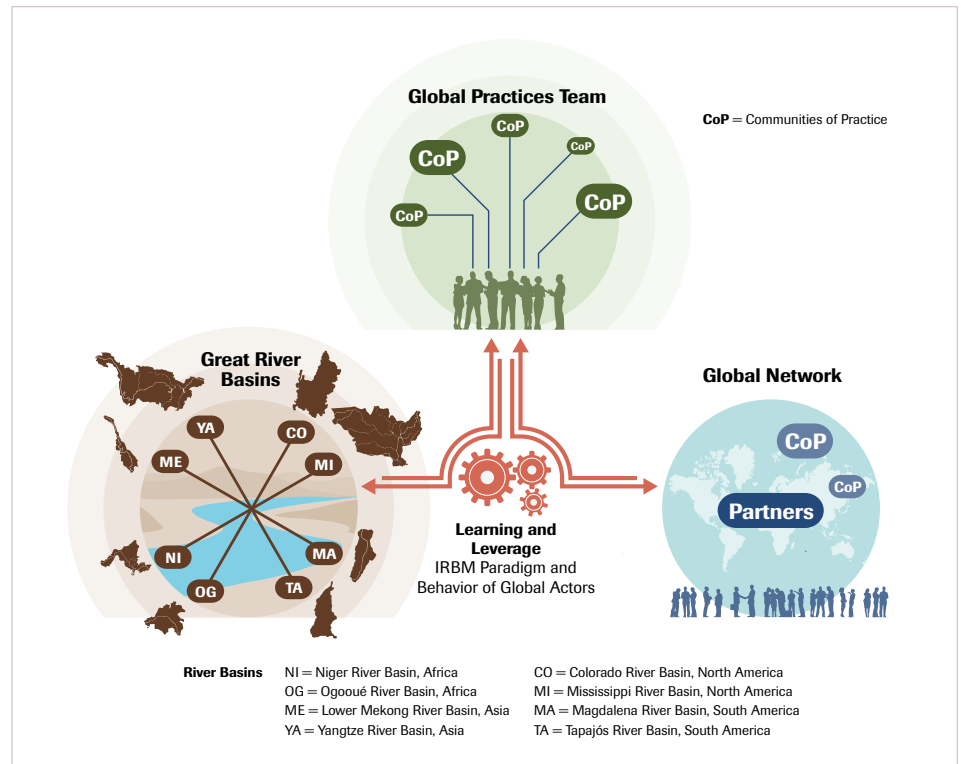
Global Practices Team

CoP = Communities of Practice

CoP
CoP
CoP
CoP
CoP

Great River Basins

YA
CO
ME
MI
NI
MA
OG
TA

Global Network

CoP
CoP
Partners

Learning and Leverage
IRBM Paradigm and Behavior of Global Actors

River Basins NI = Niger River Basin, Africa
OG = Ogooué River Basin, Africa
ME = Lower Mekong River Basin, Asia
YA = Yangtze River Basin, Asia
CO = Colorado River Basin, North America
MI = Mississippi River Basin, North America
MA = Magdalena River Basin, South America
TA = Tapajós River Basin, South America